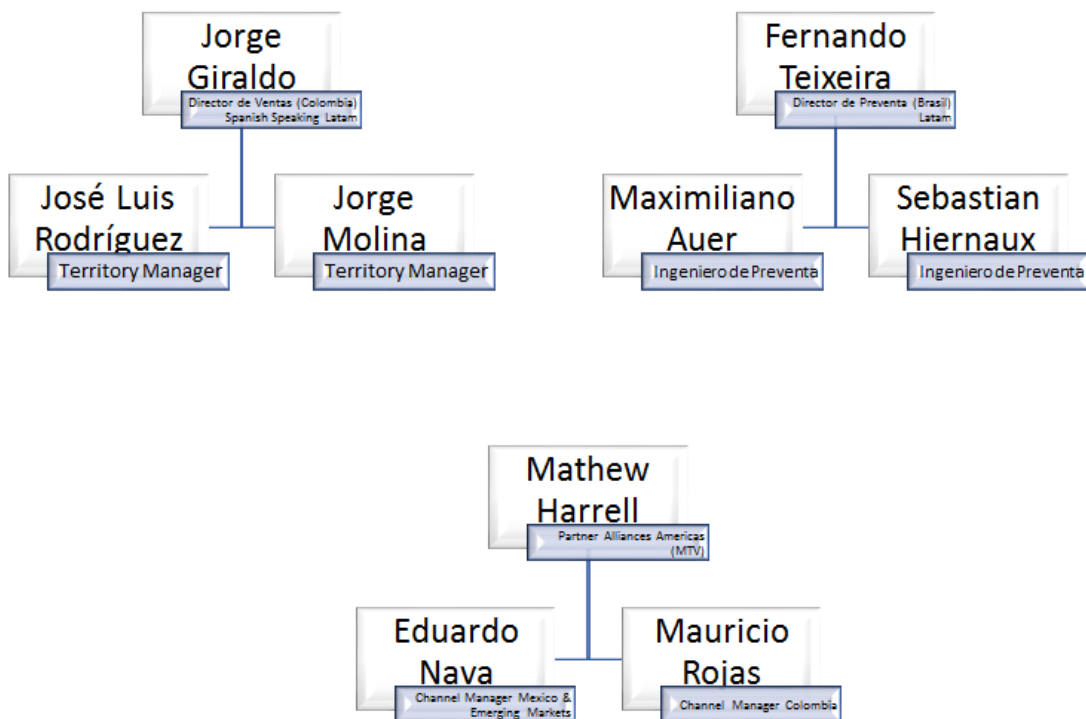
Jorge Giraldo
Director de Ventas (Colombia) Spanish Speaking Latam

José Luis Rodríguez
Territory Manager

Jorge Molina
Territory Manager

Fernando Teixeira
Director de Preventa (Brasil) Latam

Maximiliano Auer
Ingeniero de Preventa

Sebastian Hiernaux
Ingeniero de Preventa

Mathew Harrell
Partner Alliances Americas (MTV)

Eduardo Nava
Channel Manager Mexico & Emerging Markets

Mauricio Rojas
Channel Manager Colombia